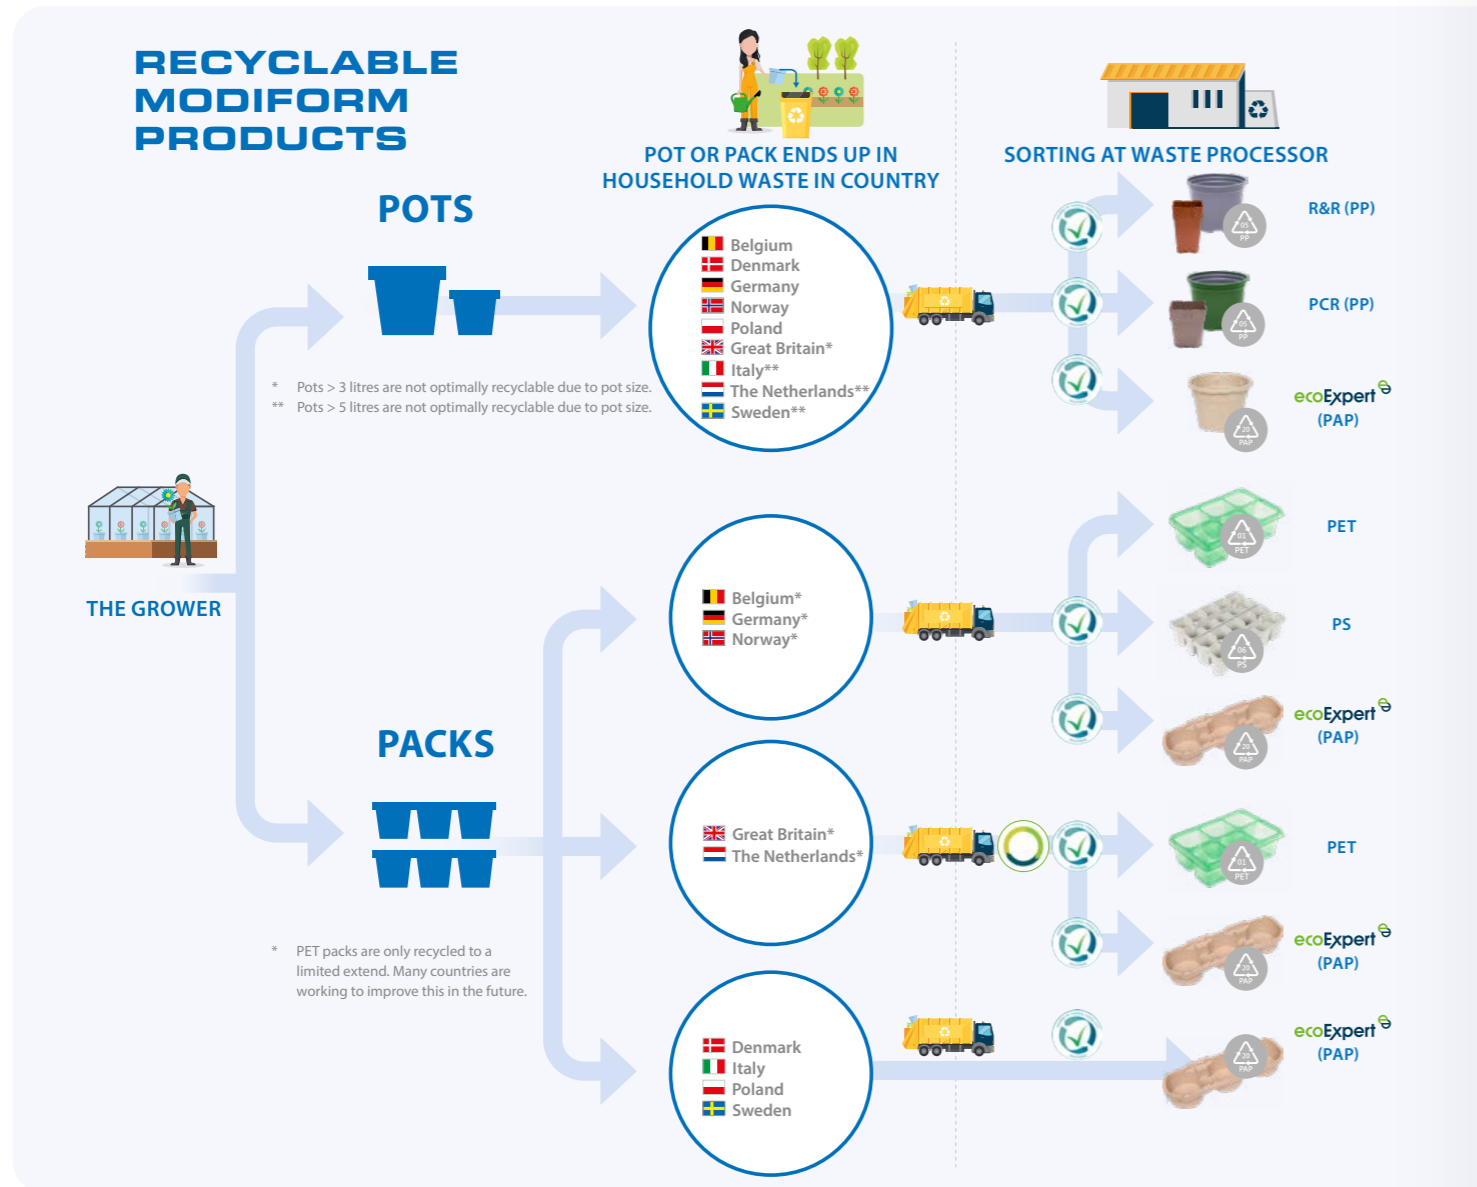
RECYCLABLE MODIFORM PRODUCTS

POT OR PACK ENDS UP IN HOUSEHOLD WASTE IN COUNTRY

SORTING AT WASTE PROCESSOR

POTS

Belgium
Denmark
Germany
Norway
Poland
Great Britain*
Italy**
The Netherlands**
Sweden**

* Pots > 3 litres are not optimally recyclable due to pot size.
** Pots > 5 litres are not optimally recyclable due to pot size.

R&R (PP)

PCR (PP)

ecoExpert (PAP)

THE GROWER

Belgium*
Germany*
Norway*

PET

PS

ecoExpert (PAP)

PACKS

Great Britain*
The Netherlands*

PET

ecoExpert (PAP)

* PET packs are only recycled to a limited extend. Many countries are working to improve this in the future.

Denmark
Italy
Poland
Sweden

ecoExpert (PAP)